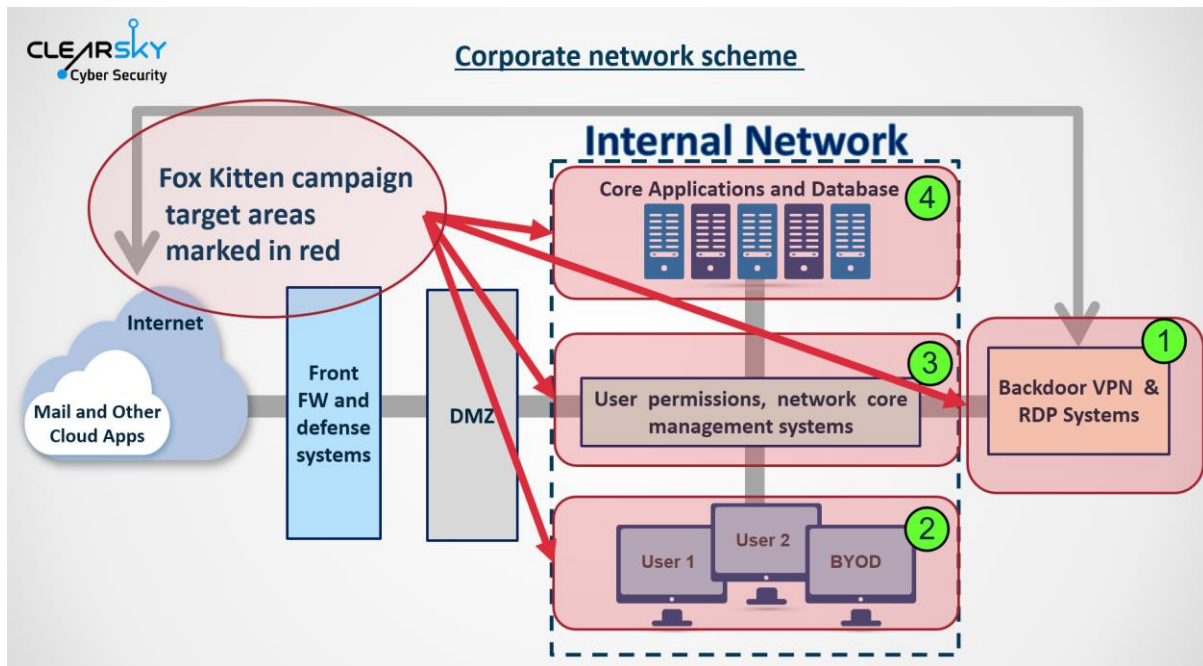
CLEARSKY
Cyber Security

Corporate network scheme

Internal Network

Fox Kitten campaign target areas marked in red

Core Applications and Database

4

Internet

Mail and Other Cloud Apps

Front FW and defense systems

DMZ

3

User permissions, network core management systems

1

Backdoor VPN & RDP Systems

2

User 1

User 2

BYOD